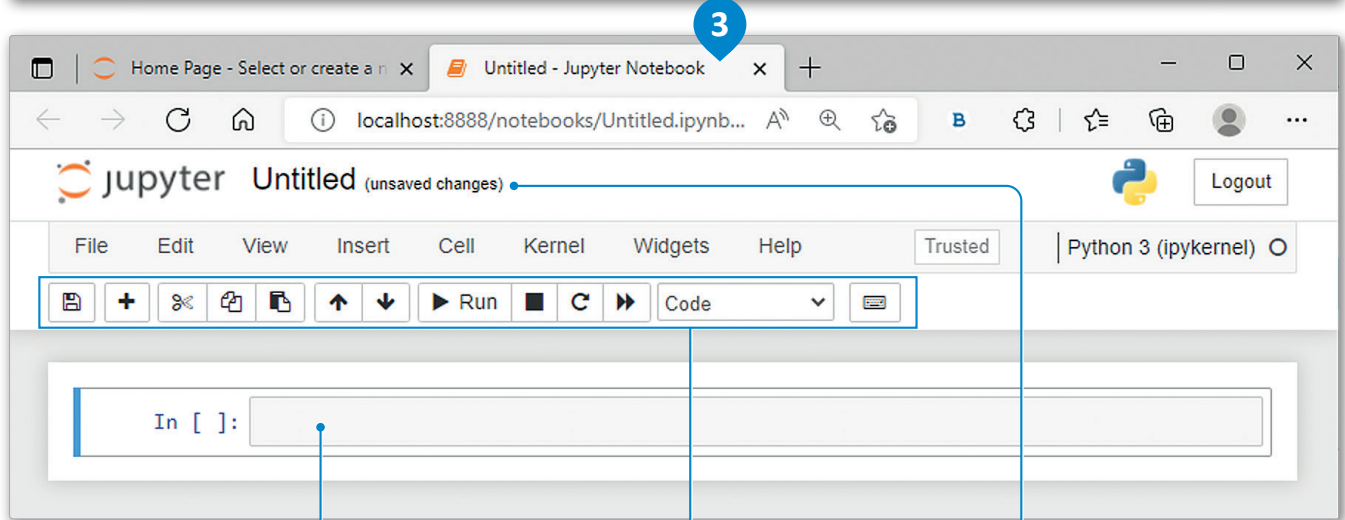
3

Home Page - Select or create a n ×

Untitled - Jupyter Notebook ×

+

localhost:8888/notebooks/Untitled.ipynb...

B

jupyter Untitled (unsaved changes)

Logout

File Edit View Insert Cell Kernel Widgets Help

Trusted

Python 3 (ipykernel)

Run

Code

In [ ]: